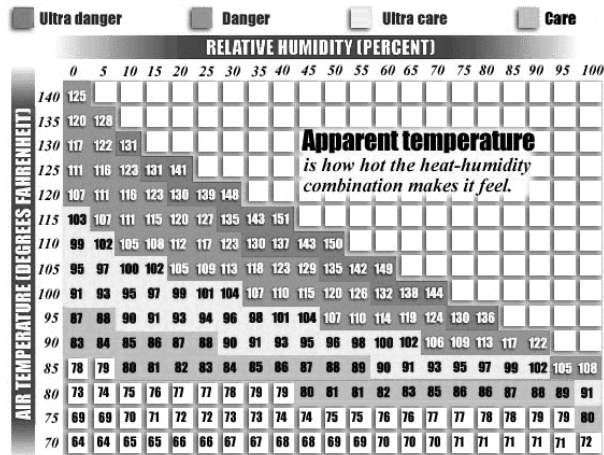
Ultra danger Danger Ultra care Care

RELATIVE HUMIDITY (PERCENT)

AIR TEMPERATURE (DEGREES FAHRENHEIT)

Apparent temperature is how hot the heat-humidity combination makes it feel.

| | 0 | 5 | 10 | 15 | 20 | 25 | 30 | 35 | 40 | 45 | 50 | 55 | 60 | 65 | 70 | 75 | 80 | 85 | 90 | 95 | 100 |
|---|---|---|---|---|---|---|---|---|---|---|---|---|---|---|---|---|---|---|---|---|---|
| 140 | 125 | | | | | | | | | | | | | | | | | | | | |
| 135 | 120 | 128 | | | | | | | | | | | | | | | | | | | |
| 130 | 117 | 122 | 131 | | | | | | | | | | | | | | | | | | |
| 125 | 111 | 116 | 123 | 131 | 141 | | | | | | | | | | | | | | | | |
| 120 | 107 | 111 | 116 | 123 | 130 | 139 | 148 | | | | | | | | | | | | | | |
| 115 | 103 | 107 | 111 | 115 | 120 | 127 | 135 | 143 | 151 | | | | | | | | | | | | |
| 110 | 99 | 102 | 105 | 108 | 112 | 117 | 123 | 130 | 137 | 143 | 150 | | | | | | | | | | |
| 105 | 95 | 97 | 100 | 102 | 105 | 109 | 113 | 118 | 123 | 129 | 135 | 142 | 149 | | | | | | | | |
| 100 | 91 | 93 | 95 | 97 | 99 | 101 | 104 | 107 | 110 | 115 | 120 | 126 | 132 | 138 | 144 | | | | | | |
| 95 | 87 | 88 | 90 | 91 | 93 | 94 | 96 | 98 | 101 | 104 | 107 | 110 | 114 | 119 | 124 | 130 | 136 | | | | |
| 90 | 83 | 84 | 85 | 86 | 87 | 88 | 90 | 91 | 93 | 95 | 96 | 98 | 100 | 102 | 106 | 109 | 113 | 117 | 122 | | |
| 85 | 78 | 79 | 80 | 81 | 82 | 83 | 84 | 85 | 86 | 87 | 88 | 89 | 90 | 91 | 93 | 95 | 97 | 99 | 102 | 105 | 108 |
| 80 | 73 | 74 | 75 | 76 | 77 | 77 | 78 | 79 | 79 | 80 | 81 | 81 | 82 | 83 | 85 | 86 | 86 | 87 | 88 | 89 | 91 |
| 75 | 69 | 69 | 70 | 71 | 72 | 72 | 73 | 73 | 74 | 74 | 75 | 75 | 76 | 76 | 77 | 77 | 78 | 78 | 79 | 79 | 80 |
| 70 | 64 | 64 | 65 | 65 | 66 | 66 | 67 | 67 | 68 | 68 | 69 | 69 | 70 | 70 | 70 | 71 | 71 | 71 | 71 | 71 | 72 |